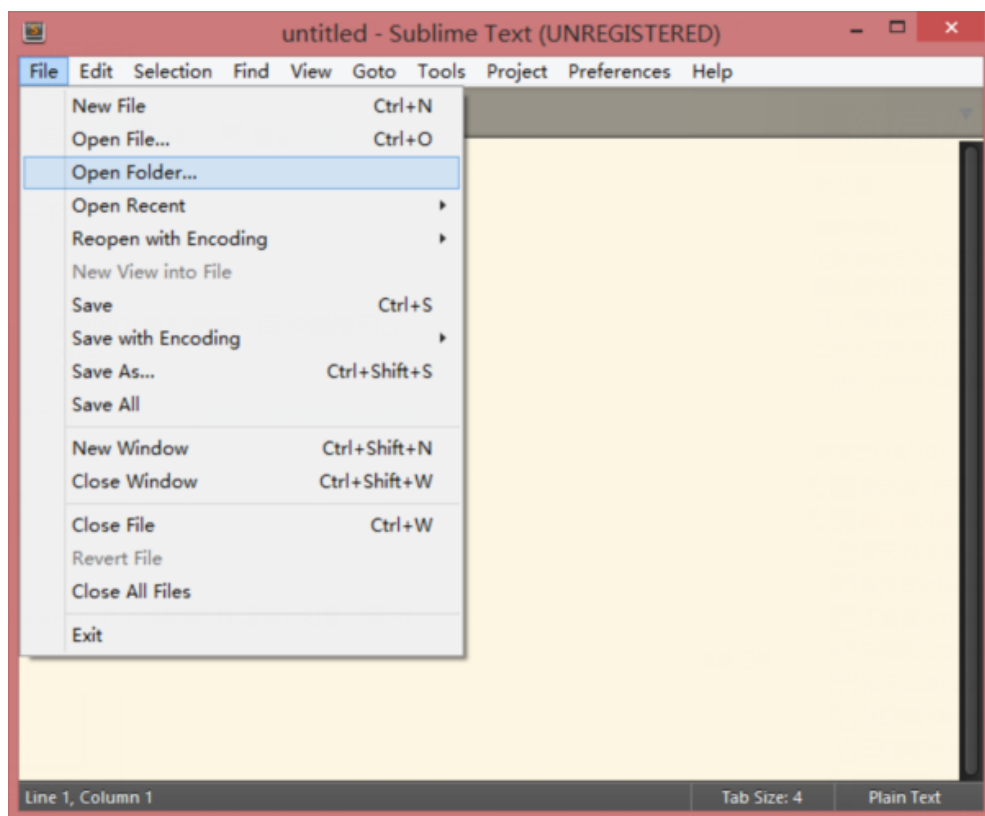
untitled - Sublime Text (UNREGISTERED)

File Edit Selection Find View Goto Tools Project Preferences Help

New File Ctrl+N
Open File... Ctrl+O
Open Folder...
Open Recent
Reopen with Encoding
New View into File
Save Ctrl+S
Save with Encoding
Save As... Ctrl+Shift+S
Save All

New Window Ctrl+Shift+N
Close Window Ctrl+Shift+W

Close File Ctrl+W
Revert File
Close All Files

Exit

Line 1, Column 1 Tab Size: 4 Plain Text